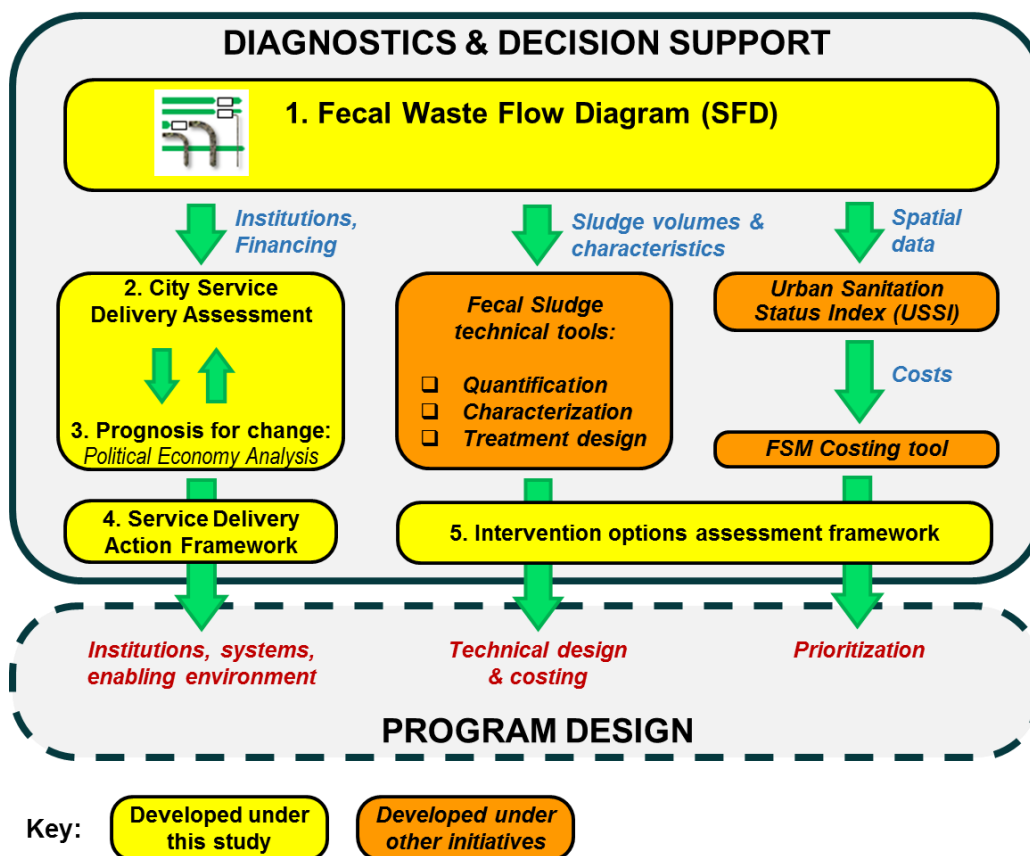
DIAGNOSTICS & DECISION SUPPORT

1. Fecal Waste Flow Diagram (SFD)

Institutions, Financing

Sludge volumes & characteristics

Spatial data

2. City Service Delivery Assessment

3. Prognosis for change: Political Economy Analysis

Fecal Sludge technical tools:

❑ Quantification
❑ Characterization
❑ Treatment design

Urban Sanitation Status Index (USSI)

Costs

FSM Costing tool

4. Service Delivery Action Framework

5. Intervention options assessment framework

Institutions, systems, enabling environment

Technical design & costing

Prioritization

PROGRAM DESIGN

Key: Developed under this study

Developed under other initiatives